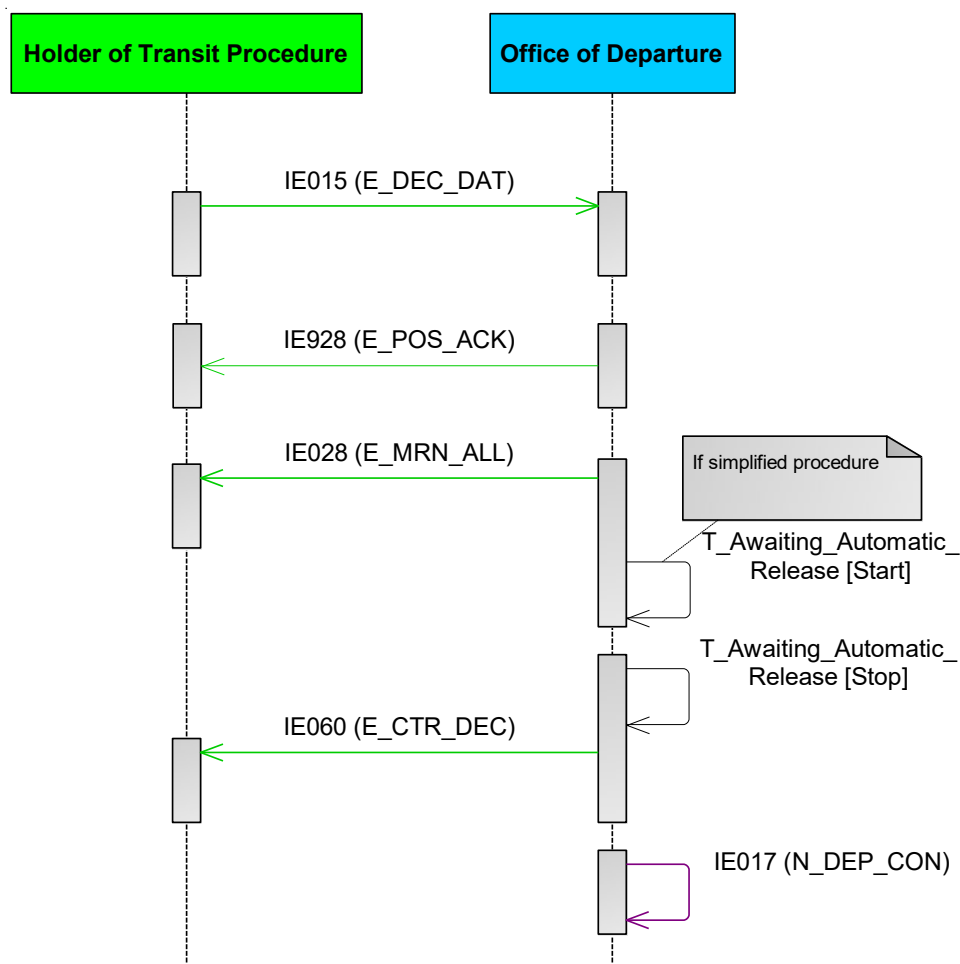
Holder of Transit Procedure

Office of Departure

IE015 (E_DEC_DAT)

IE928 (E_POS_ACK)

IE028 (E_MRN_ALL)

If simplified procedure

T_Awaiting_Automatic_ Release [Start]

T_Awaiting_Automatic_ Release [Stop]

IE060 (E_CTR_DEC)

IE017 (N_DEP_CON)